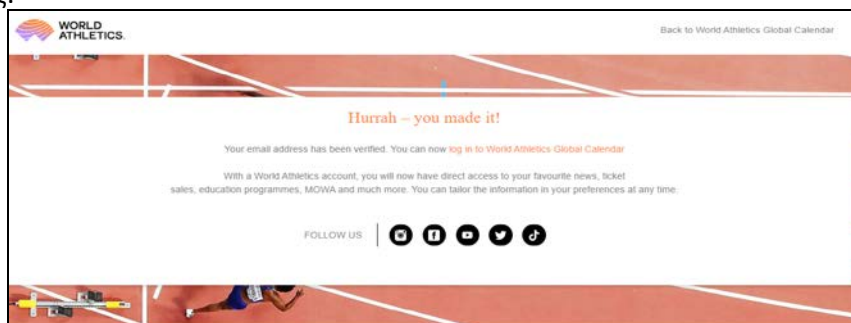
WORLD ATHLETICS.

Back to World Athletics Global Calendar

Hurrah – you made it!

Your email address has been verified. You can now log in to World Athletics Global Calendar

With a World Athletics account, you will now have direct access to your favourite news, ticket sales, education programmes, MOWA and much more. You can tailor the information in your preferences at any time.

FOLLOW US